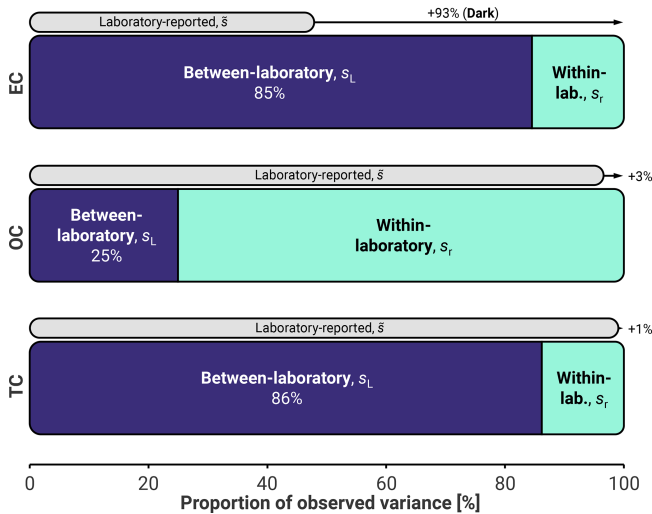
Laboratory-reported, $\tilde{s}$
+93% (Dark)

EC

Between-laboratory, $s_L$
85%

Within-lab., $s_r$

Laboratory-reported, $\tilde{s}$
+3%

OC

Between-laboratory, $s_L$
25%

Within-laboratory, $s_r$

Laboratory-reported, $\tilde{s}$
+1%

TC

Between-laboratory, $s_L$
86%

Within-lab., $s_r$

0
20
40
60
80
100

Proportion of observed variance [%]